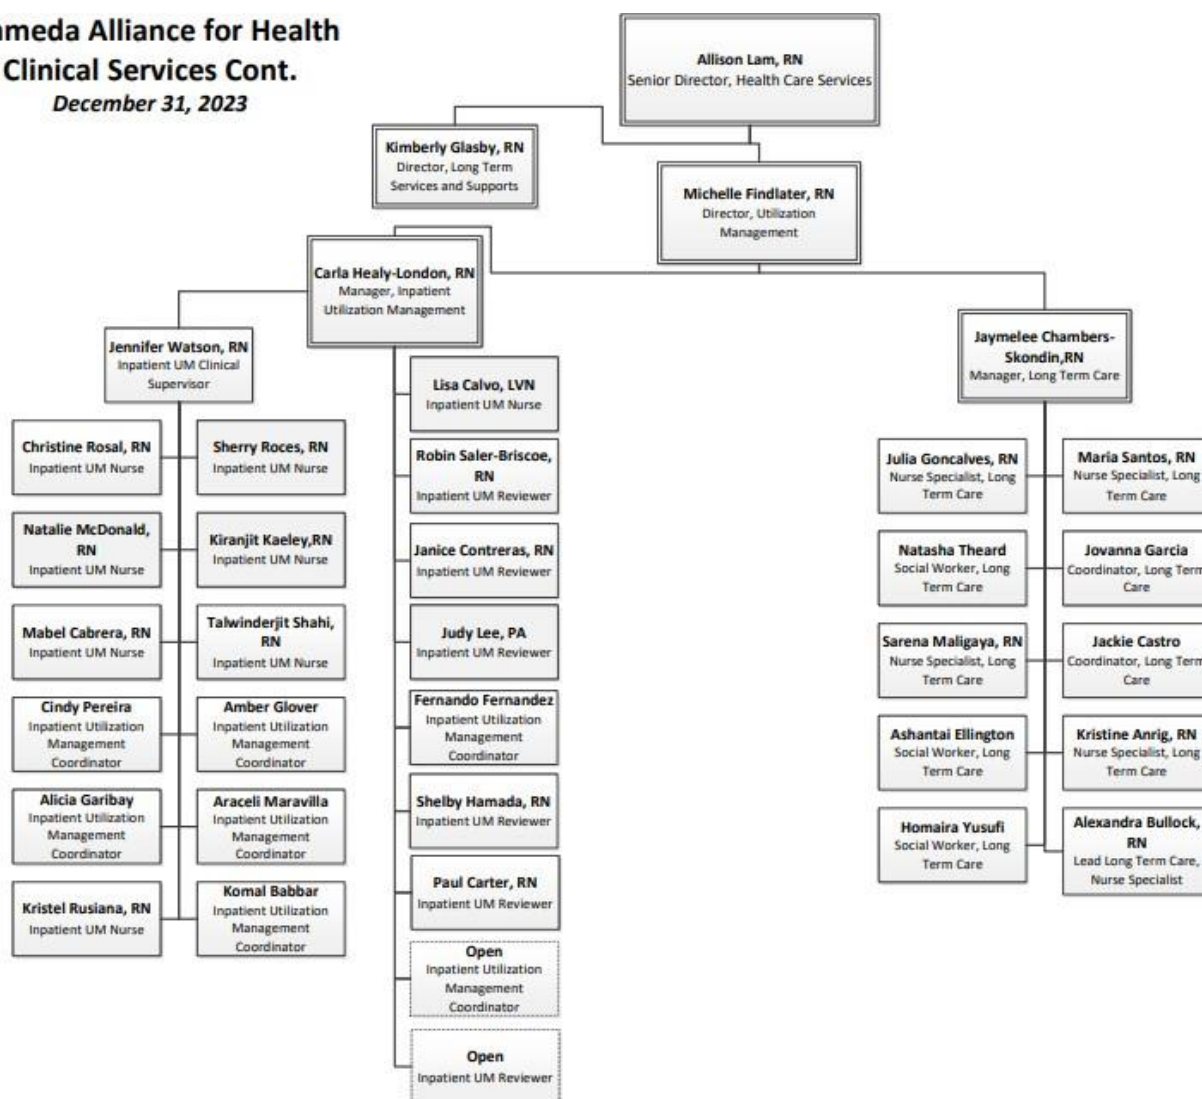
meda Alliance for Health
Clinical Services Cont.
December 31, 2023

Allison Lam, RN
Senior Director, Health Care Services

Kimberly Glasby, RN
Director, Long Term Services and Supports

Michelle Findlater, RN
Director, Utilization Management

Carla Healy-London, RN
Manager, Inpatient Utilization Management

Jennifer Watson, RN
Inpatient UM Clinical Supervisor

Christine Rosal, RN
Inpatient UM Nurse

Sherry Roces, RN
Inpatient UM Nurse

Natalie McDonald, RN
Inpatient UM Nurse

Kiranjit Kaeley,RN
Inpatient UM Nurse

Mabel Cabrera, RN
Inpatient UM Nurse

Talwinderjit Shahi, RN
Inpatient UM Nurse

Cindy Pereira
Inpatient Utilization Management Coordinator

Amber Glover
Inpatient Utilization Management Coordinator

Alicia Garibay
Inpatient Utilization Management Coordinator

Araceli Maravilla
Inpatient Utilization Management Coordinator

Kristel Rusiana, RN
Inpatient UM Nurse

Komal Babbar
Inpatient Utilization Management Coordinator

Lisa Calvo, LVN
Inpatient UM Nurse

Robin Saler-Briscoe, RN
Inpatient UM Reviewer

Janice Contreras, RN
Inpatient UM Reviewer

Judy Lee, PA
Inpatient UM Reviewer

Fernando Fernandez
Inpatient Utilization Management Coordinator

Shelby Hamada, RN
Inpatient UM Reviewer

Paul Carter, RN
Inpatient UM Reviewer

Open
Inpatient Utilization Management Coordinator

Open
Inpatient UM Reviewer

Jaymelee Chambers-Skondin,RN
Manager, Long Term Care

Julia Goncalves, RN
Nurse Specialist, Long Term Care

Maria Santos, RN
Nurse Specialist, Long Term Care

Natasha Theard
Social Worker, Long Term Care

Jovanna Garcia
Coordinator, Long Term Care

Sarena Maligaya, RN
Nurse Specialist, Long Term Care

Jackie Castro
Coordinator, Long Term Care

Ashantai Ellington
Social Worker, Long Term Care

Kristine Anrig, RN
Nurse Specialist, Long Term Care

Homaira Yusufi
Social Worker, Long Term Care

Alexandra Bullock, RN
Lead Long Term Care, Nurse Specialist